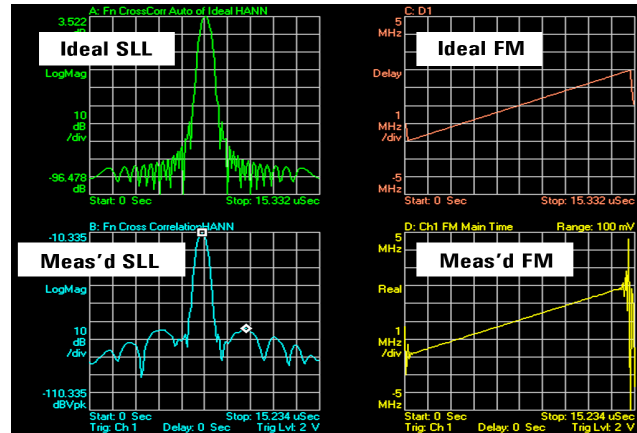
A: Fn CrossCorr Auto of Ideal HANN
3.522 dB
Ideal SLL
LogMag
10 dB /div
-96.478 dB
Start: 0 Sec
Stop: 15.332 uSec

C: D1
5 MHz
Ideal FM
Delay
1 MHz /div
-5 MHz
Start: 0 Sec
Stop: 15.332 uSec

B: Fn Cross Correlation HANN
-10.335
Meas'd SLL
LogMag
10 dB /div
-110.335 dBVpk
Start: 0 Sec
Stop: 15.234 uSec
Trig: Ch 1
Delay: 0 Sec
Trig Lvl: 2 V

D: Ch1 FM Main Time
Range: 100 mV
5 MHz
Meas'd FM
Real
1 MHz /div
-5 MHz
Start: 0 Sec
Stop: 15.234 uSec
Trig: Ch 1
Delay: 0 Sec
Trig Lvl: 2 V